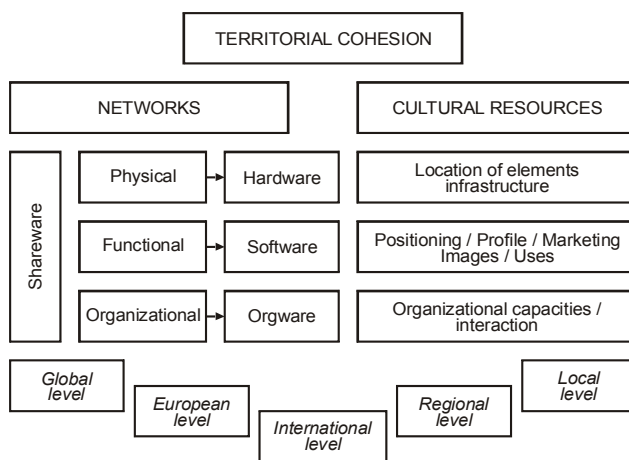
TERRITORIAL COHESION

NETWORKS

CULTURAL RESOURCES

Shareware

Physical → Hardware

Location of elements infrastructure

Functional → Software

Positioning / Profile / Marketing Images / Uses

Organizational → Orgware

Organizational capacities / interaction

Global level

European level

International level

Regional level

Local level